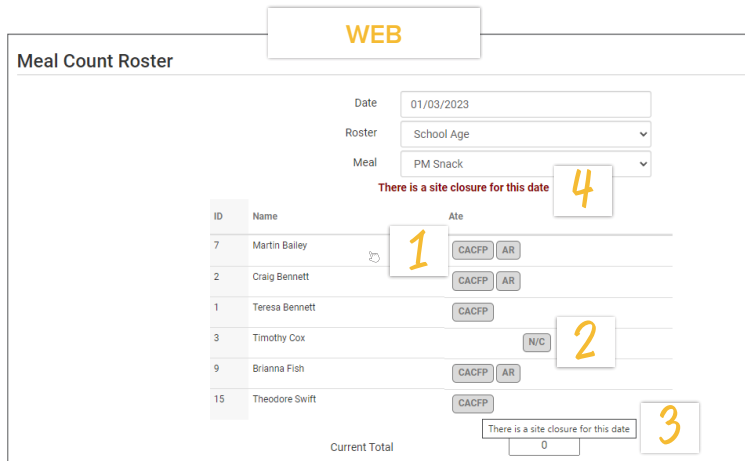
WEB

Meal Count Roster

Date 01/03/2023

Roster School Age

Meal PM Snack

There is a site closure for this date

4

| ID | Name | Ate |
|---|---|---|
| 7 | Martin Bailey | CACFP AR |
| 2 | Craig Bennett | CACFP AR |
| 1 | Teresa Bennett | CACFP |
| 3 | Timothy Cox | N/C |
| 9 | Brianna Fish | CACFP AR |
| 15 | Theodore Swift | CACFP |

1

2

There is a site closure for this date

3

Current Total 0